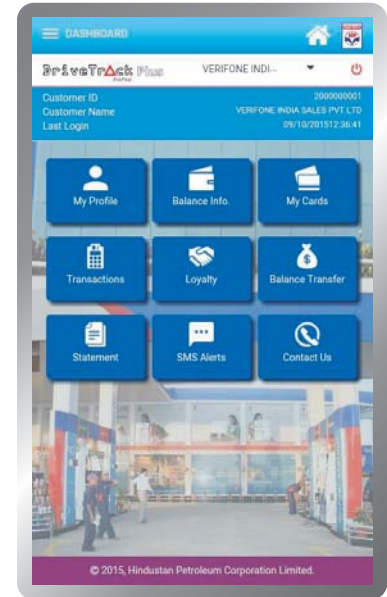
DASHBOARD

DriveTrack Plus

VERIFONE INDI...

Customer ID 2000000001
Customer Name VERIFONE INDIA SALES PVT LTD
Last Login 09/10/2015 12:36:41

My Profile

Balance Info.

My Cards

Transactions

Loyalty

Balance Transfer

Statement

SMS Alerts

Contact Us

© 2015, Hindustan Petroleum Corporation Limited.